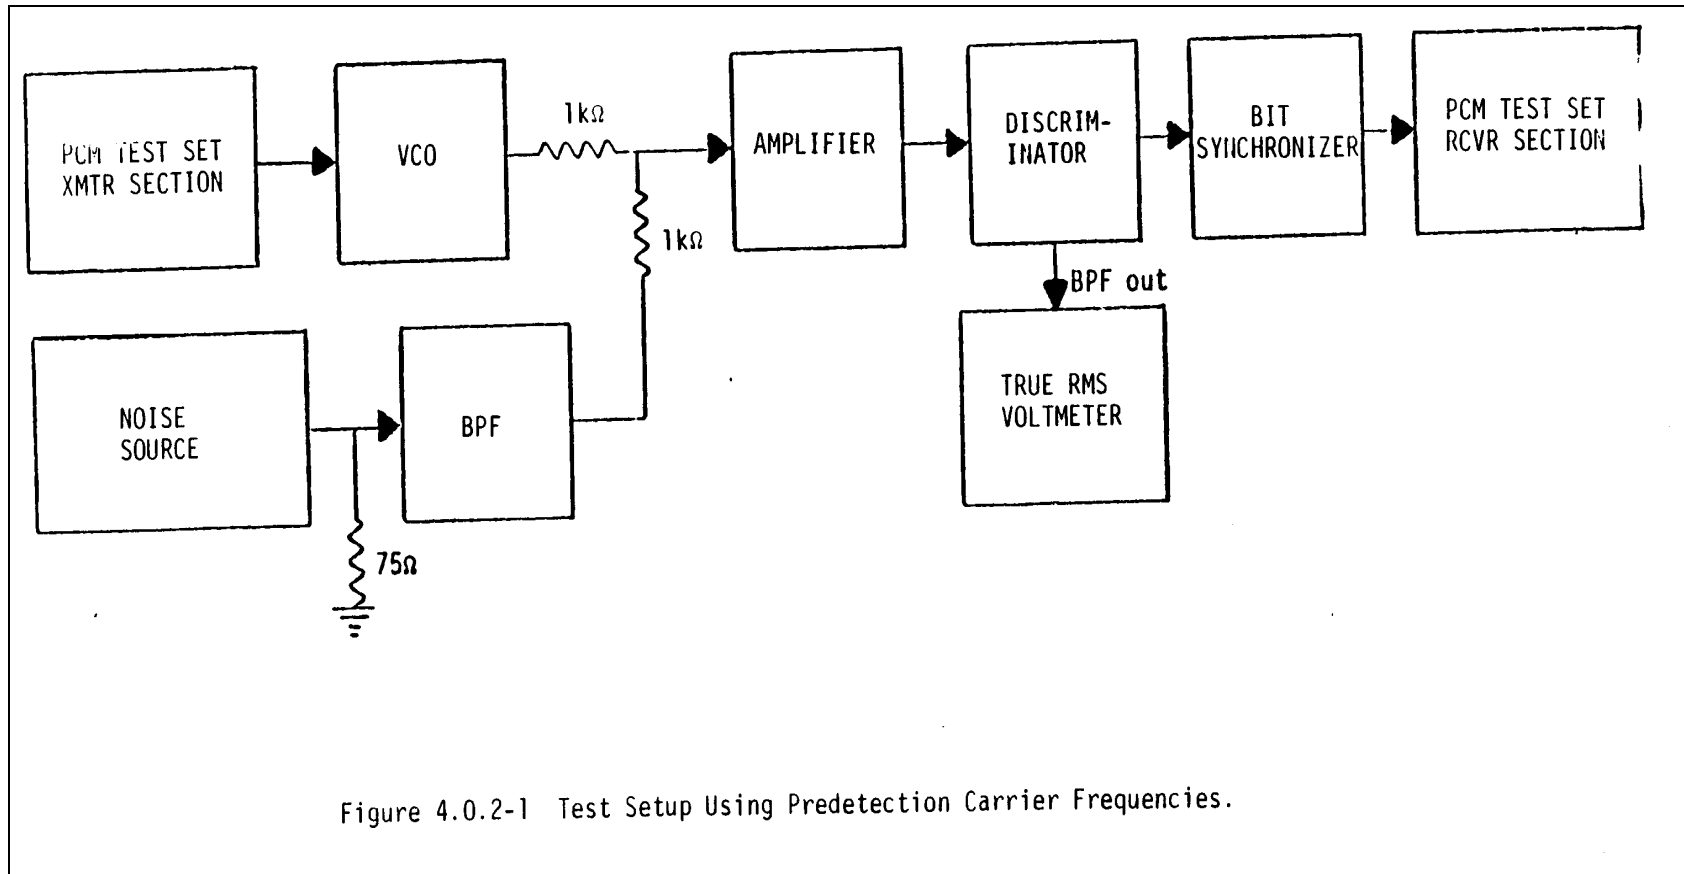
PCM TEST SET XMTR SECTION

VCO

$1k\Omega$

$1k\Omega$

AMPLIFIER

DISCRIM-INATOR

BIT SYNCHRONIZER

PCM TEST SET RCVR SECTION

BPF out

TRUE RMS VOLTMETER

NOISE SOURCE

BPF

$75\Omega$

Figure 4.0.2-1 Test Setup Using Predetection Carrier Frequencies.